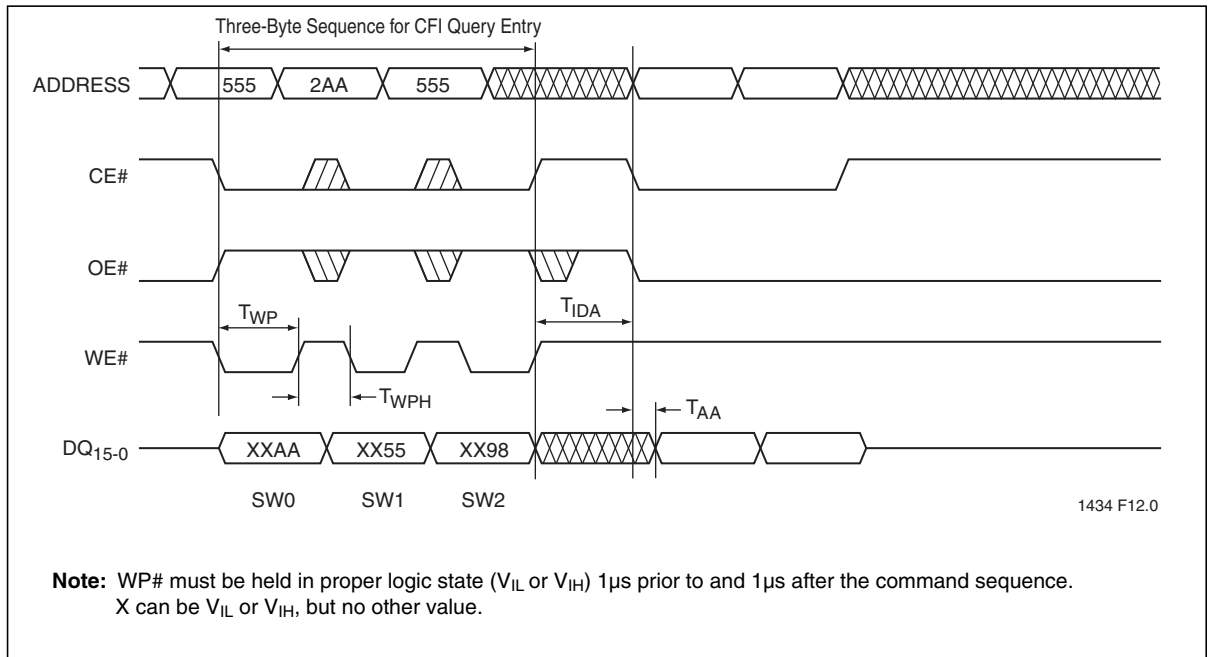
Three-Byte Sequence for CFI Query Entry

ADDRESS 555 2AA 555

CE#

OE#

$T_{WP}$ $T_{IDA}$

WE#

$T_{WPH}$ $T_{AA}$

$DQ_{15-0}$ XXAA XX55 XX98

SW0 SW1 SW2

1434 F12.0

**Note:** WP# must be held in proper logic state ($V_{IL}$ or $V_{IH}$) 1µs prior to and 1µs after the command sequence. X can be $V_{IL}$ or $V_{IH}$, but no other value.